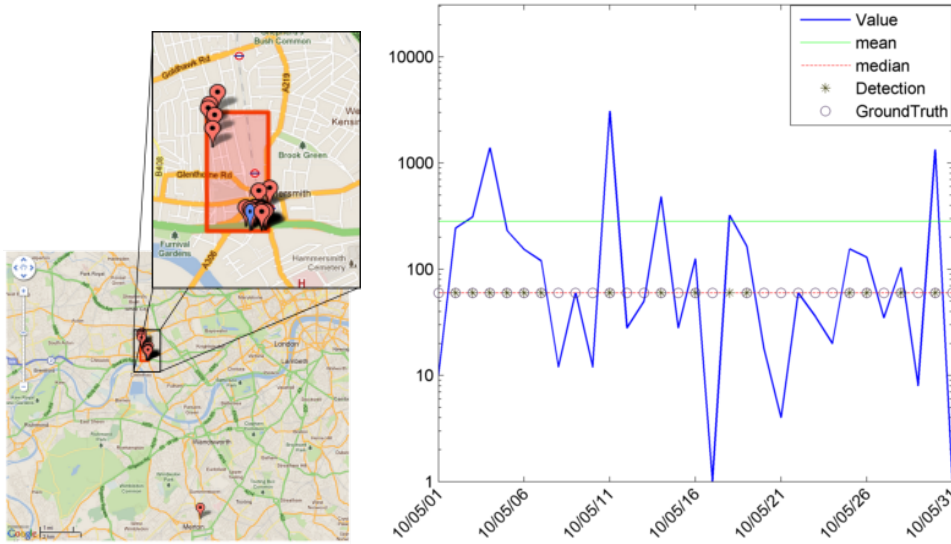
Bush Common
Goldhawk Rd
A219
Brook Green
Glenthorne Rd
B408
ersmith
Furnival Gardens
A306
Hammersmith Cemetery
H
London
Merton
Google

10000
1000
100
10
1

10/05/01
10/05/06
10/05/11
10/05/16
10/05/21
10/05/26
10/05/31

Value
mean
median
Detection
GroundTruth